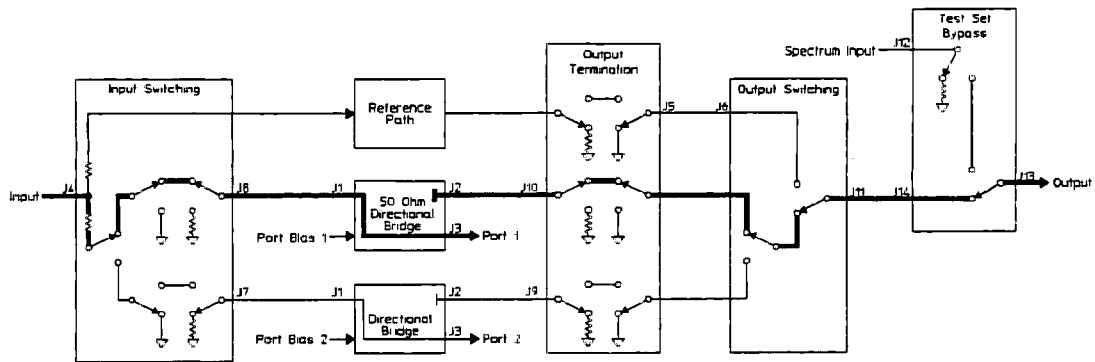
Test Set Bypass
Spectrum Input
J12
Input Switching
Reference Path
Output Termination
J5
J6
Output Switching
Input
J4
J8
J1
50 Ohm Directional Bridge
J2
J10
J11
J14
J13
Output
Port Bias 1
J3
Port 1
J7
J1
Directional Bridge
J2
J9
Port Bias 2
J3
Port 2